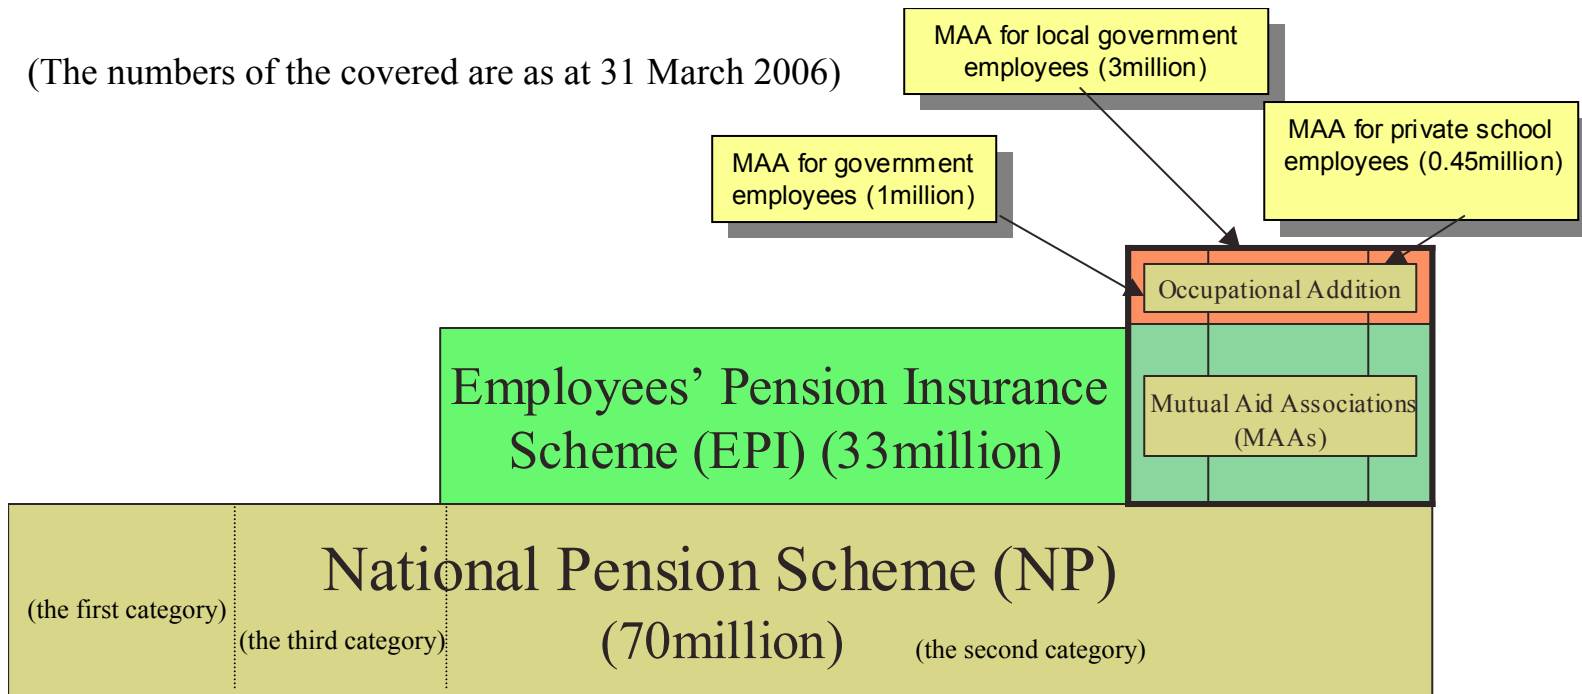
(The numbers of the covered are as at 31 March 2006)

MAA for local government employees (3million)

MAA for private school employees (0.45million)

MAA for government employees (1million)

Occupational Addition

Employees' Pension Insurance Scheme (EPI) (33million)

Mutual Aid Associations (MAAs)

National Pension Scheme (NP) (70million)

(the first category)

(the third category)

(the second category)